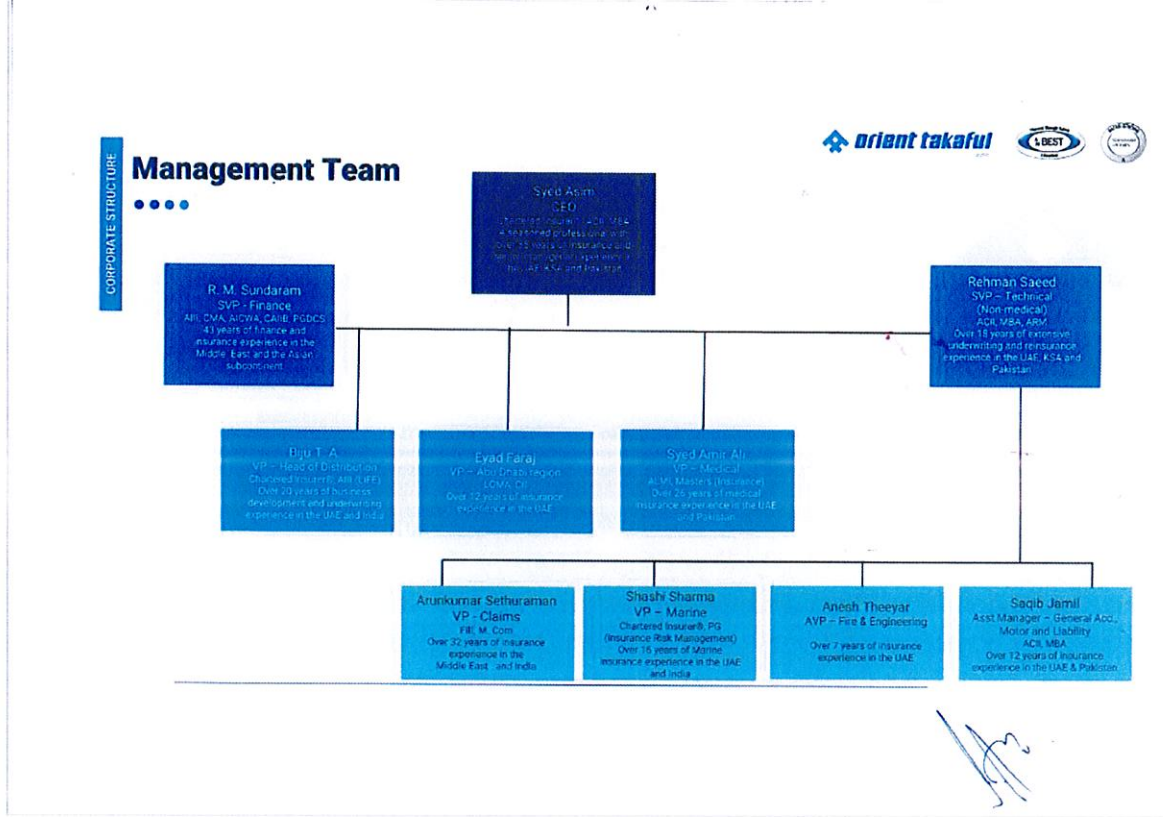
CORPORATE STRUCTURE

Management Team

orient takaful

BEST

Syed Asim
CEO
Chartered Insurer, ACII, MBA
A seasoned professional with over 35 years of insurance and senior management experience in the UAE, KSA and Pakistan

R. M. Sundaram
SVP - Finance
AIII, CMA, AICWA, CAIIB, PGDCS
43 years of finance and insurance experience in the Middle East and the Asian subcontinent

Rehman Saeed
SVP – Technical (Non-medical)
ACII, MBA, ARM
Over 18 years of extensive underwriting and reinsurance experience in the UAE, KSA and Pakistan

Biju T. A.
VP – Head of Distribution
Chartered Insurer®, AIII (LIFE)
Over 20 years of business development and underwriting experience in the UAE and India

Eyad Faraj
VP – Abu Dhabi region
LOMA, CII
Over 12 years of insurance experience in the UAE

Syed Amir Ali
VP – Medical
AIMI, Masters (Insurance)
Over 26 years of medical insurance experience in the UAE and Pakistan

Arunkumar Sethuraman
VP - Claims
FIII, M. Com
Over 32 years of insurance experience in the Middle East and India

Shashi Sharma
VP – Marine
Chartered Insurer®, PG (Insurance Risk Management)
Over 16 years of Marine insurance experience in the UAE and India

Anesh Theeyar
AVP – Fire & Engineering
Over 7 years of insurance experience in the UAE

Saqib Jamil
Asst Manager – General Acc., Motor and Liability
ACII, MBA
Over 12 years of insurance experience in the UAE & Pakistan